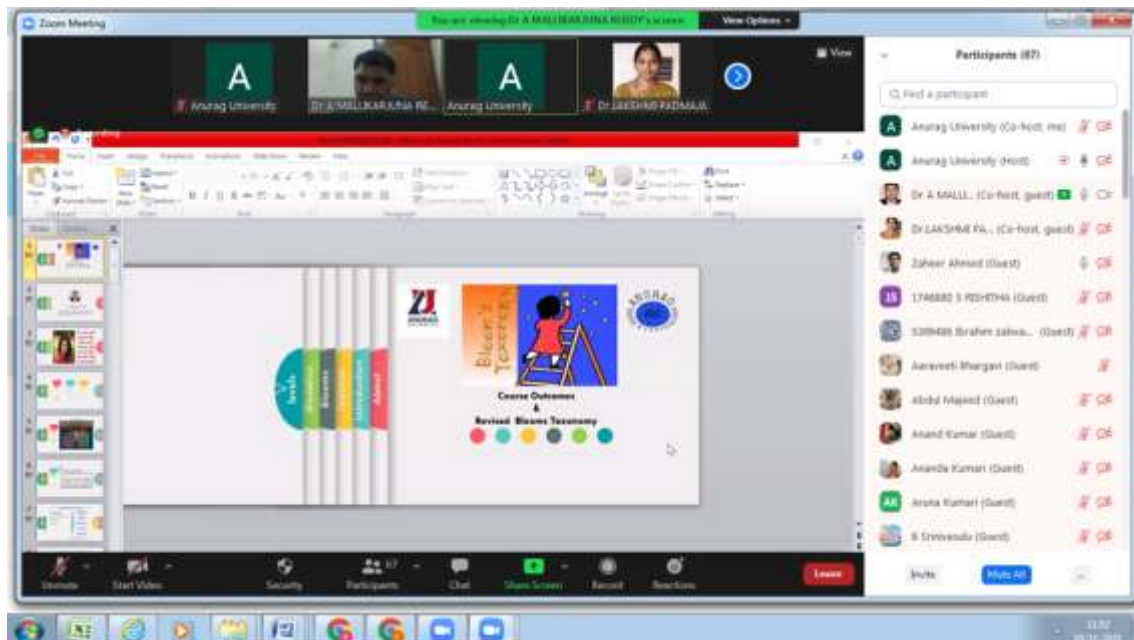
Zoom Meeting

You are viewing Dr A MALLIKARJUNA REDDY's screen

View Options

View

A
Anurag University

Dr A MALLIKARJUNA RE...

A
Anurag University

Dr LAKSHMI PADMAJA

Participants (87)

Find a participant

Anurag University (Co-host, me)
Anurag University (Host)
Dr A MALLI... (Co-host, guest)
Dr LAKSHMI PA... (Co-host, guest)
Zaheer Ahmed (Guest)
1746880 S RISHITHA (Guest)
5309486 Ibrahim zakwa... (Guest)
Aaraveeti Bhargavi (Guest)
Abdul Majeed (Guest)
Anand Kumar (Guest)
Ananda Kumari (Guest)
Aruna Kumari (Guest)
B Srinivasulu (Guest)

Bloom's Taxonomy

Course Outcomes
&
Revised Blooms Taxonomy

Levels

Unmute
Start Video
Security
Participants 87
Chat
Share Screen
Record
Reactions
Leave

Invite
Mute All